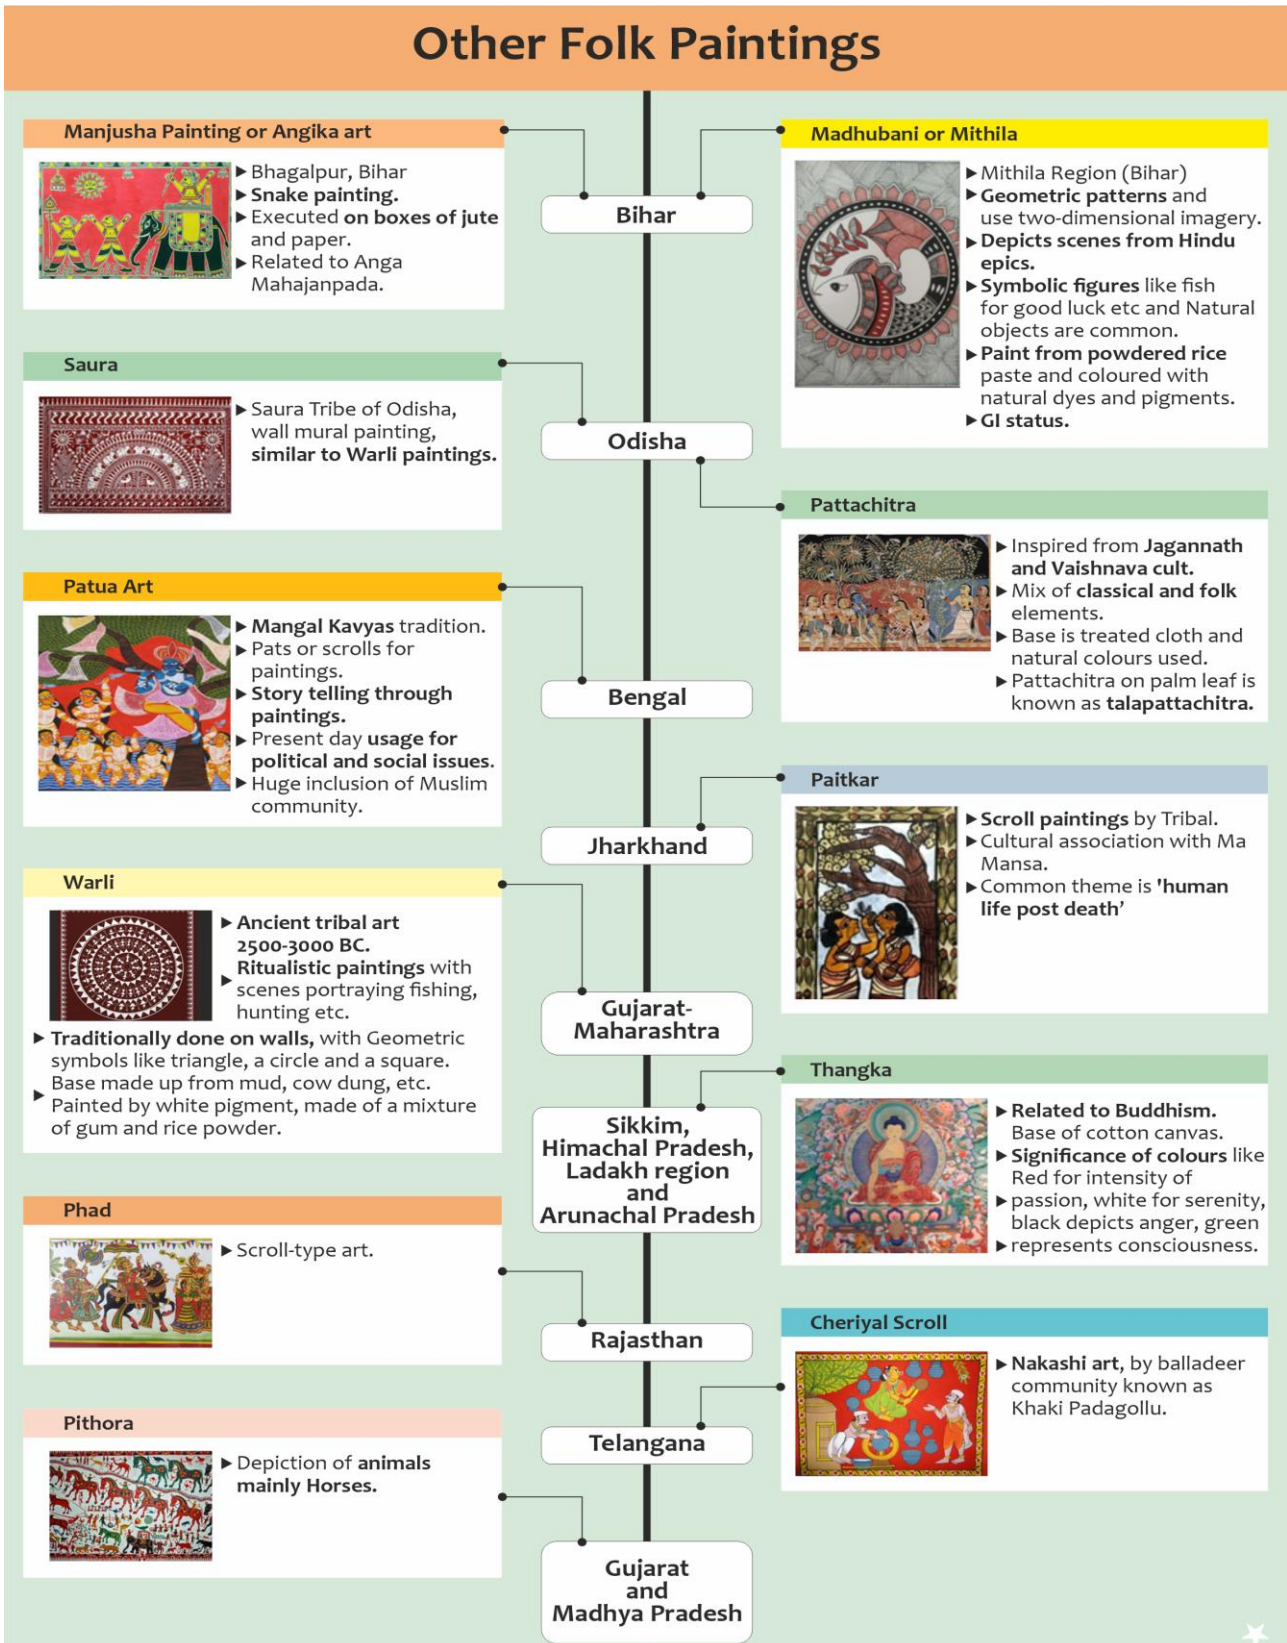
Other Folk Paintings

Manjusha Painting or Angika art

▶ Bhagalpur, Bihar
▶ Snake painting.
▶ Executed on boxes of jute and paper.
▶ Related to Anga Mahajanpada.

Bihar

Madhubani or Mithila

▶ Mithila Region (Bihar)
▶ Geometric patterns and use two-dimensional imagery.
▶ Depicts scenes from Hindu epics.
▶ Symbolic figures like fish for good luck etc and Natural objects are common.
▶ Paint from powdered rice paste and coloured with natural dyes and pigments.
▶ GI status.

Saura

▶ Saura Tribe of Odisha, wall mural painting, similar to Warli paintings.

Odisha

Pattachitra

▶ Inspired from Jagannath and Vaishnava cult.
▶ Mix of classical and folk elements.
▶ Base is treated cloth and natural colours used.
▶ Pattachitra on palm leaf is known as talapattachitra.

Patua Art

▶ Mangal Kavyas tradition.
▶ Pats or scrolls for paintings.
▶ Story telling through paintings.
▶ Present day usage for political and social issues.
▶ Huge inclusion of Muslim community.

Bengal

Paitkar

▶ Scroll paintings by Tribal.
▶ Cultural association with Ma Mansa.
▶ Common theme is 'human life post death'

Jharkhand

Warli

▶ Ancient tribal art 2500-3000 BC.
▶ Ritualistic paintings with scenes portraying fishing, hunting etc.
▶ Traditionally done on walls, with Geometric symbols like triangle, a circle and a square.
▶ Base made up from mud, cow dung, etc. Painted by white pigment, made of a mixture of gum and rice powder.

Gujarat-Maharashtra

Thangka

▶ Related to Buddhism. Base of cotton canvas.
▶ Significance of colours like Red for intensity of
▶ passion, white for serenity, black depicts anger, green
▶ represents consciousness.

Sikkim, Himachal Pradesh, Ladakh region and Arunachal Pradesh

Phad

▶ Scroll-type art.

Rajasthan

Cheriyal Scroll

▶ Nakashi art, by balladeer community known as Khaki Padagollu.

Telangana

Pithora

▶ Depiction of animals mainly Horses.

Gujarat and Madhya Pradesh